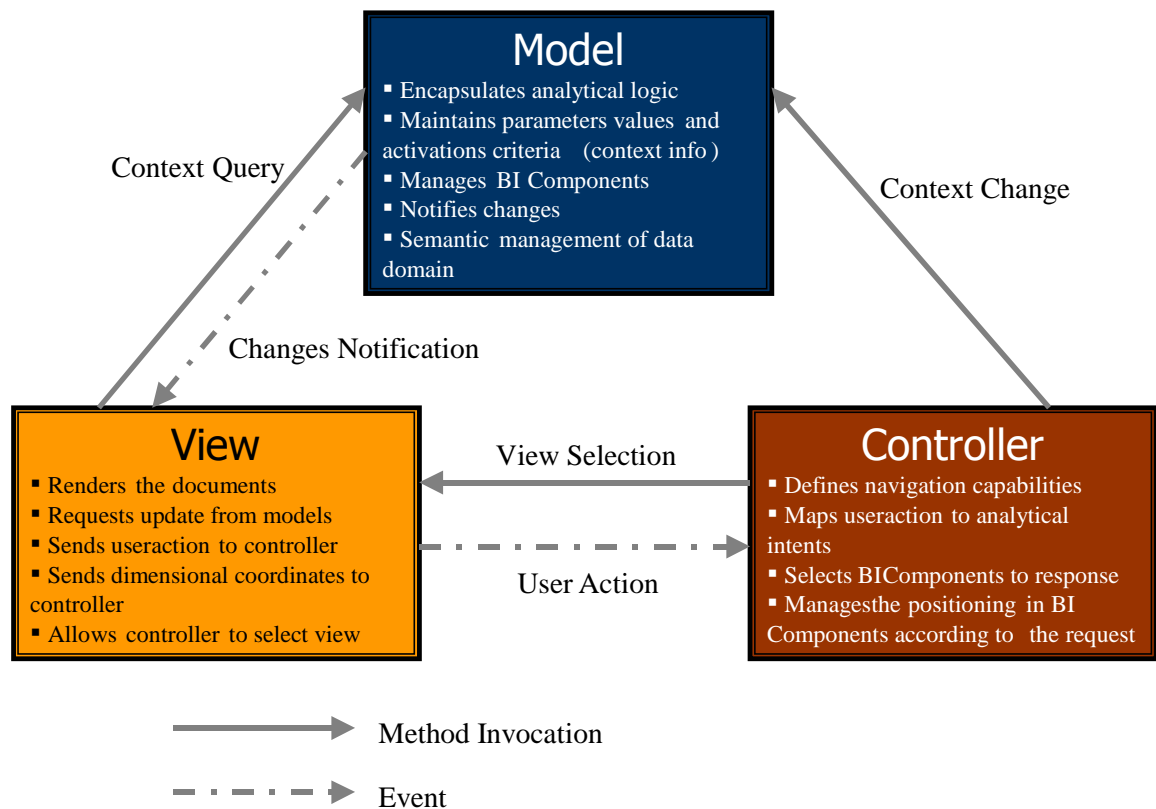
Model
▪ Encapsulates analytical logic
▪ Maintains parameters values and activations criteria (context info )
▪ Manages BI Components
▪ Notifies changes
▪ Semantic management of data domain

Context Query

Context Change

Changes Notification

View
▪ Renders the documents
▪ Requests update from models
▪ Sends useraction to controller
▪ Sends dimensional coordinates to controller
▪ Allows controller to select view

View Selection

User Action

Controller
▪ Defines navigation capabilities
▪ Maps useraction to analytical intents
▪ Selects BIComponents to response
▪ Managesthe positioning in BI Components according to the request

Method Invocation

Event